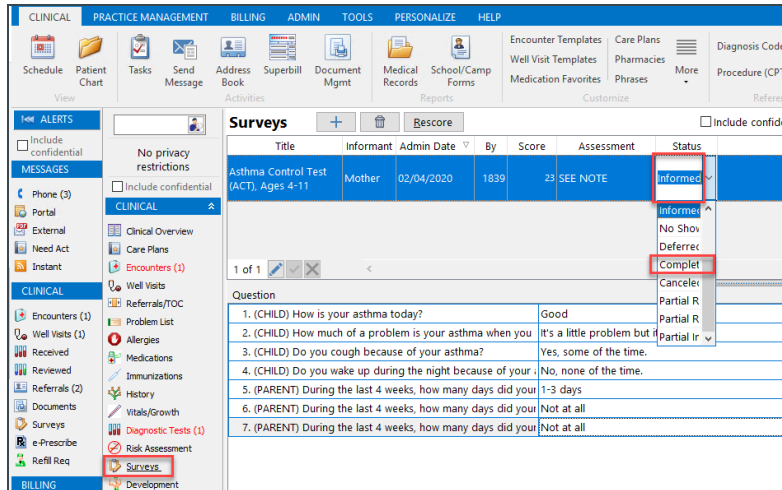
CLINICAL PRACTICE MANAGEMENT BILLING ADMIN TOOLS PERSONALIZE HELP

Schedule
Patient Chart
View
Tasks
Send Message
Address Book
Superbill
Document Mgmt
Activities
Medical Records
School/Camp Forms
Reports
Encounter Templates
Well Visit Templates
Medication Favorites
Care Plans
Pharmacies
Phrases
More
Customize
Diagnosis Code
Procedure (CPT
Refere

ALERTS
Include confidential
MESSAGES
Phone (3)
Portal
External
Need Act
Instant
CLINICAL
Encounters (1)
Well Visits (1)
Received
Reviewed
Referrals (2)
Documents
Surveys
e-Prescribe
Refill Req
BILLING

No privacy restrictions
Include confidential
CLINICAL
Clinical Overview
Care Plans
Encounters (1)
Well Visits
Referrals/TOC
Problem List
Allergies
Medications
Immunizations
History
Vitals/Growth
Diagnostic Tests (1)
Risk Assessment
Surveys
Development

Surveys
Rescore
Include confide

| Title | Informant | Admin Date | By | Score | Assessment | Status |
|---|---|---|---|---|---|---|
| Asthma Control Test (ACT), Ages 4-11 | Mother | 02/04/2020 | 1839 | 23 | SEE NOTE | Informed |

Informed
No Show
Deferred
Complet
Canceled
Partial R
Partial R
Partial In

1 of 1

Question

| | |
|---|---|
| 1. (CHILD) How is your asthma today? | Good |
| 2. (CHILD) How much of a problem is your asthma when you | It's a little problem but it |
| 3. (CHILD) Do you cough because of your asthma? | Yes, some of the time. |
| 4. (CHILD) Do you wake up during the night because of your a | No, none of the time. |
| 5. (PARENT) During the last 4 weeks, how many days did your | 1-3 days |
| 6. (PARENT) During the last 4 weeks, how many days did your | Not at all |
| 7. (PARENT) During the last 4 weeks, how many days did your | Not at all |